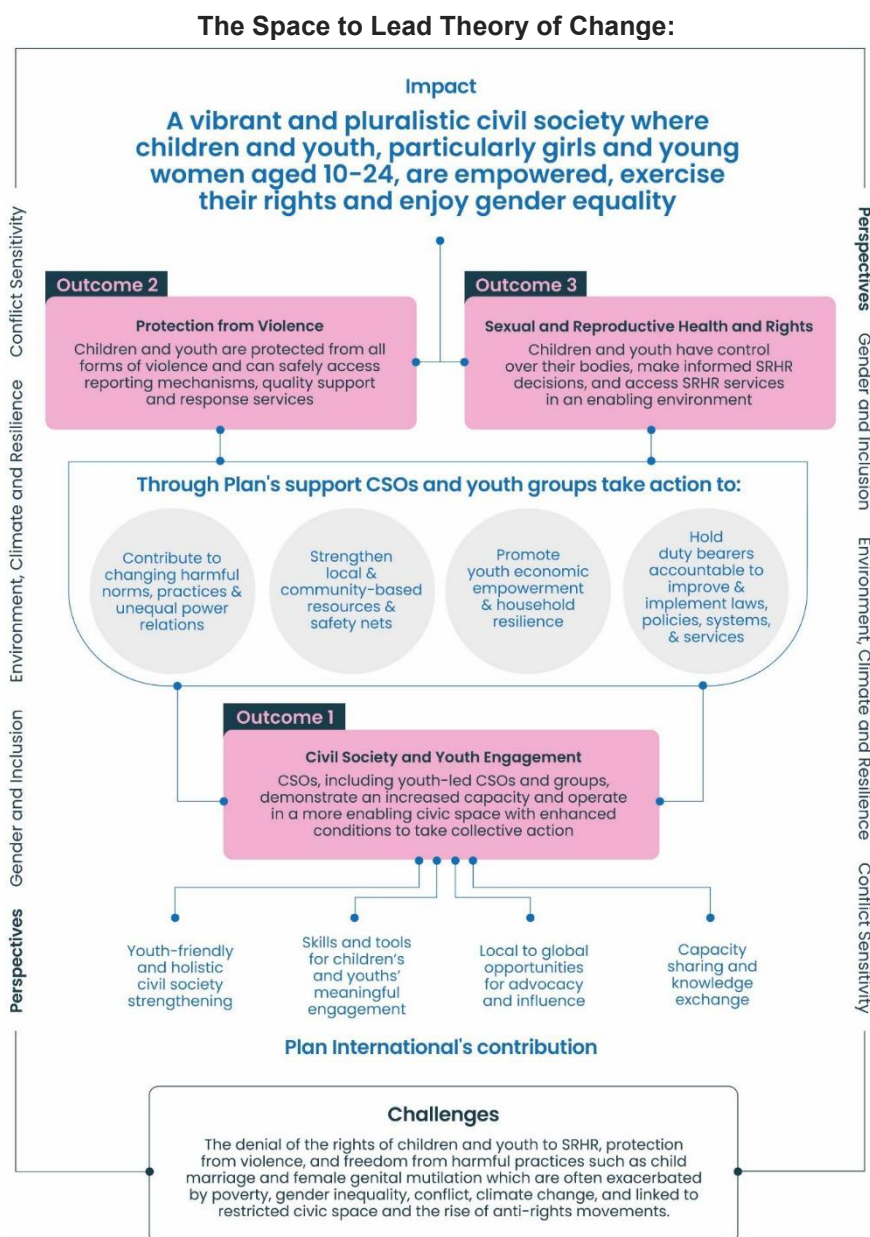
The Space to Lead Theory of Change:

Impact

A vibrant and pluralistic civil society where children and youth, particularly girls and young women aged 10-24, are empowered, exercise their rights and enjoy gender equality

Perspectives Conflict Sensitivity Environment, Climate and Resilience Gender and Inclusion

Perspectives Gender and Inclusion Environment, Climate and Resilience Conflict Sensitivity

Outcome 2

Protection from Violence

Children and youth are protected from all forms of violence and can safely access reporting mechanisms, quality support and response services

Outcome 3

Sexual and Reproductive Health and Rights

Children and youth have control over their bodies, make informed SRHR decisions, and access SRHR services in an enabling environment

Through Plan's support CSOs and youth groups take action to:

Contribute to changing harmful norms, practices & unequal power relations

Strengthen local & community-based resources & safety nets

Promote youth economic empowerment & household resilience

Hold duty bearers accountable to improve & implement laws, policies, systems, & services

Outcome 1

Civil Society and Youth Engagement

CSOs, including youth-led CSOs and groups, demonstrate an increased capacity and operate in a more enabling civic space with enhanced conditions to take collective action

Youth-friendly and holistic civil society strengthening

Skills and tools for children's and youths' meaningful engagement

Local to global opportunities for advocacy and influence

Capacity sharing and knowledge exchange

Plan International's contribution

Challenges

The denial of the rights of children and youth to SRHR, protection from violence, and freedom from harmful practices such as child marriage and female genital mutilation which are often exacerbated by poverty, gender inequality, conflict, climate change, and linked to restricted civic space and the rise of anti-rights movements.